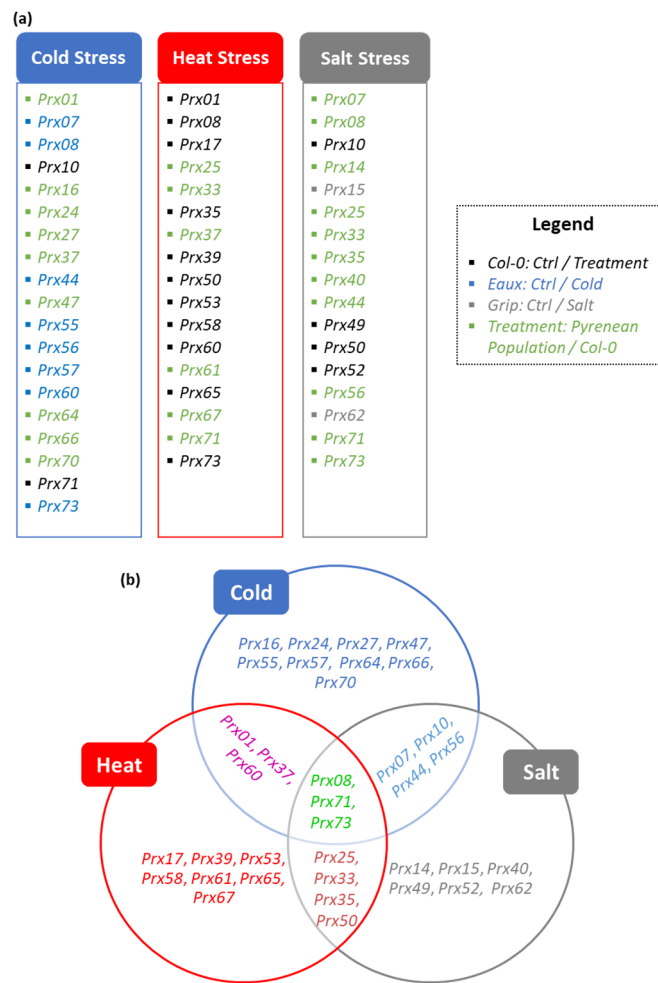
(a)

Cold Stress

- Prx01
- Prx07
- Prx08
- Prx10
- Prx16
- Prx24
- Prx27
- Prx37
- Prx44
- Prx47
- Prx55
- Prx56
- Prx57
- Prx60
- Prx64
- Prx66
- Prx70
- Prx71
- Prx73

Heat Stress

- Prx01
- Prx08
- Prx17
- Prx25
- Prx33
- Prx35
- Prx37
- Prx39
- Prx50
- Prx53
- Prx58
- Prx60
- Prx61
- Prx65
- Prx67
- Prx71
- Prx73

Salt Stress

- Prx07
- Prx08
- Prx10
- Prx14
- Prx15
- Prx25
- Prx33
- Prx35
- Prx40
- Prx44
- Prx49
- Prx50
- Prx52
- Prx56
- Prx62
- Prx71
- Prx73

Legend

- Col-0: Ctrl / Treatment
- Eaux: Ctrl / Cold
- Grip: Ctrl / Salt
- Treatment: Pyrenean Population / Col-0

(b)

Cold

Prx16, Prx24, Prx27, Prx47, Prx55, Prx57, Prx64, Prx66, Prx70

Prx01, Prx37, Prx60

Prx07, Prx10, Prx44, Prx56

Heat

Prx08, Prx71, Prx73

Salt

Prx17, Prx39, Prx53, Prx58, Prx61, Prx65, Prx67

Prx25, Prx33, Prx35, Prx50

Prx14, Prx15, Prx40, Prx49, Prx52, Prx62